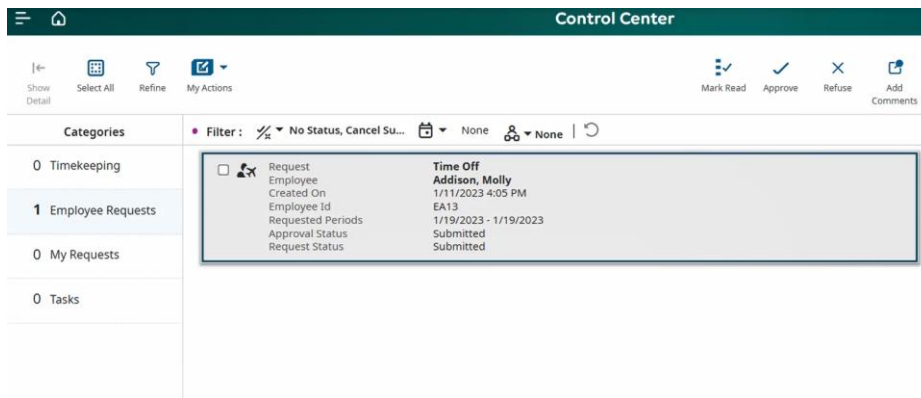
Control Center

Show Detail
Select All
Refine
My Actions

Mark Read
Approve
Refuse
Add Comments

Categories

0 Timekeeping

1 Employee Requests

0 My Requests

0 Tasks

Filter : No Status, Cancel Su... None None

| | |
|---|---|
| Request | Time Off |
| Employee | Addison, Molly |
| Created On | 1/11/2023 4:05 PM |
| Employee Id | EA13 |
| Requested Periods | 1/19/2023 - 1/19/2023 |
| Approval Status | Submitted |
| Request Status | Submitted |